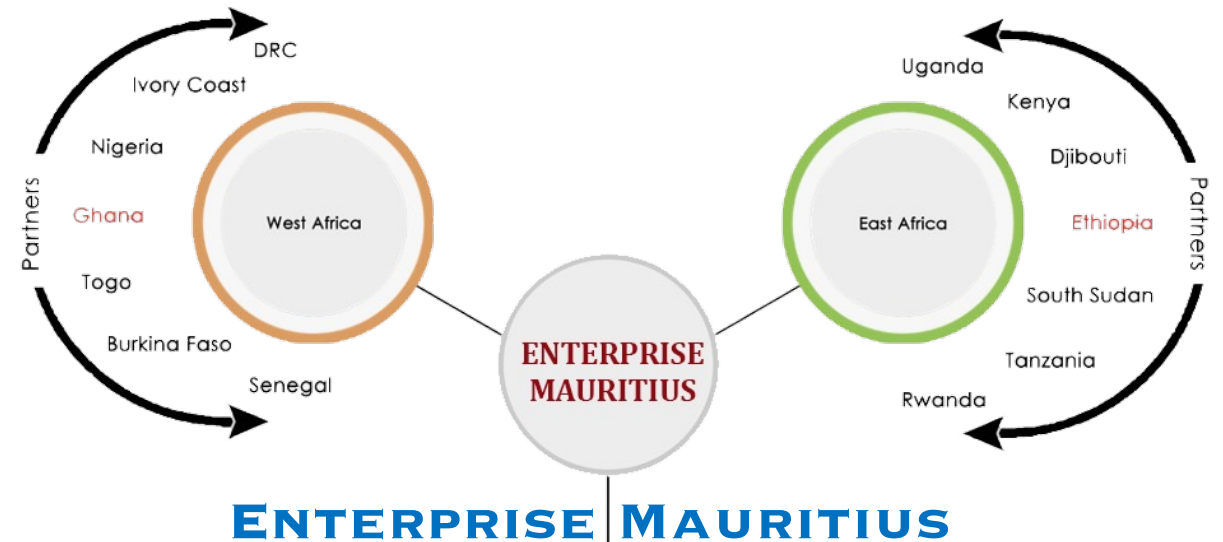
Partners

DRC

Ivory Coast

Nigeria

Ghana

Togo

Burkina Faso

Senegal

West Africa

ENTERPRISE MAURITIUS

East Africa

Partners

Uganda

Kenya

Djibouti

Ethiopia

South Sudan

Tanzania

Rwanda

ENTERPRISE | MAURITIUS